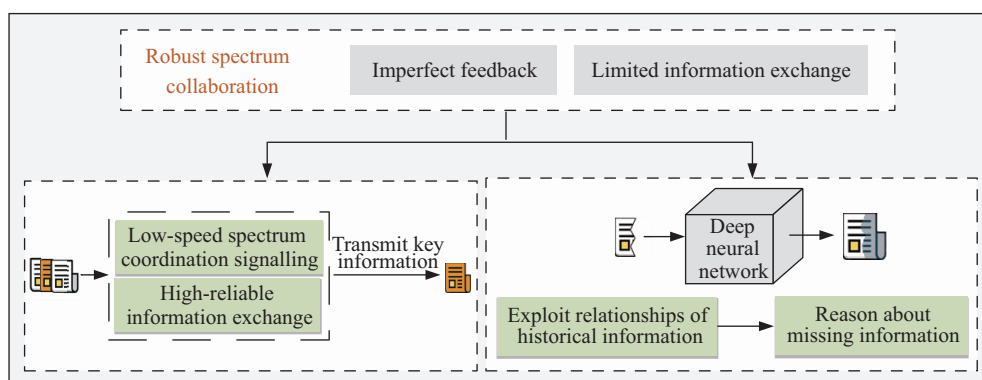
Robust spectrum collaboration

Imperfect feedback

Limited information exchange

Low-speed spectrum coordination signalling

High-reliable information exchange

Transmit key information

Deep neural network

Exploit relationships of historical information

Reason about missing information